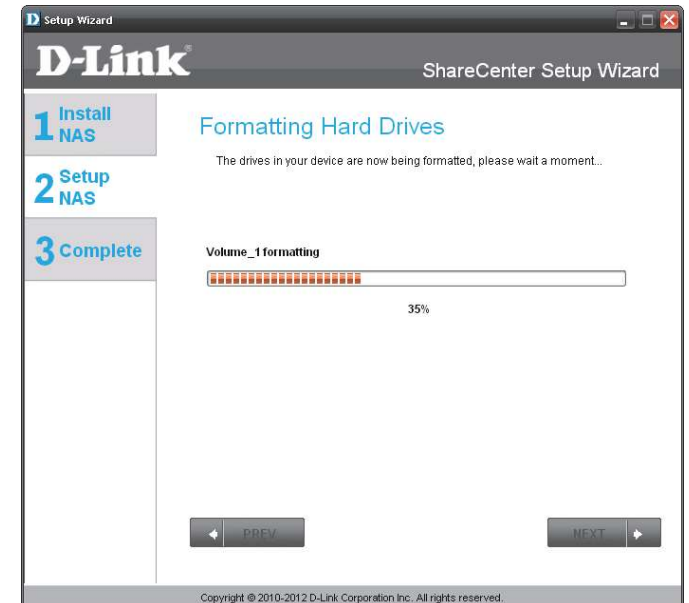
D Setup Wizard

D-Link

ShareCenter Setup Wizard

1 Install NAS

2 Setup NAS

3 Complete

Formatting Hard Drives

The drives in your device are now being formatted, please wait a moment...

Volume_1 formatting

35%

PREV

NEXT

Copyright © 2010-2012 D-Link Corporation Inc. All rights reserved.